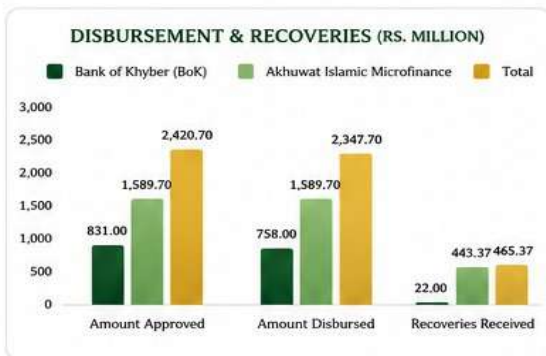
DISBURSEMENT & RECOVERIES (RS. MILLION)

Bank of Khyber (BoK)
Akhuwat Islamic Microfinance
Total

3,000
2,500
2,000
1,500
1,000
500
0

831.00
1,589.70
2,420.70
758.00
1,589.70
2,347.70
22.00
443.37
465.37

Amount Approved
Amount Disbursed
Recoveries Received